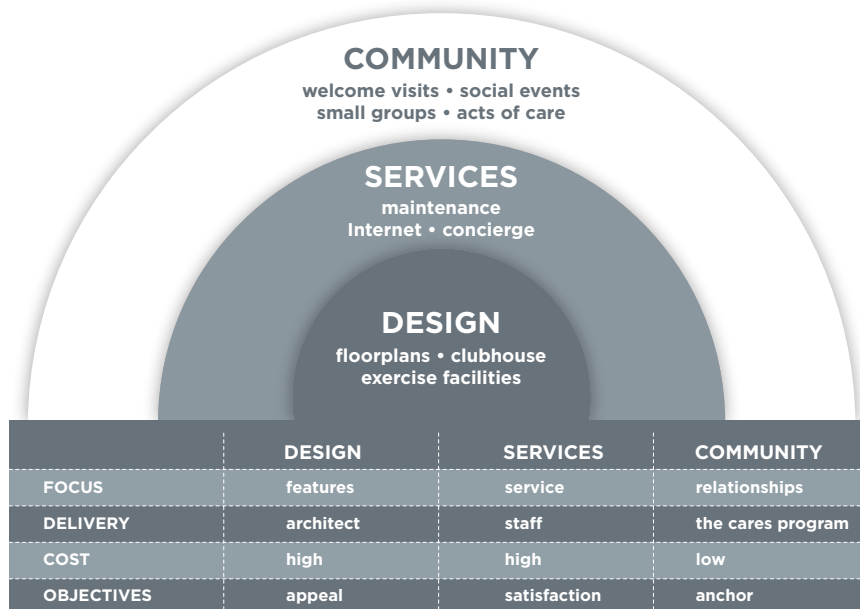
COMMUNITY
welcome visits • social events
small groups • acts of care

SERVICES
maintenance
Internet • concierge

DESIGN
floorplans • clubhouse
exercise facilities

| | DESIGN | SERVICES | COMMUNITY |
|---|---|---|---|
| FOCUS | features | service | relationships |
| DELIVERY | architect | staff | the cares program |
| COST | high | high | low |
| OBJECTIVES | appeal | satisfaction | anchor |